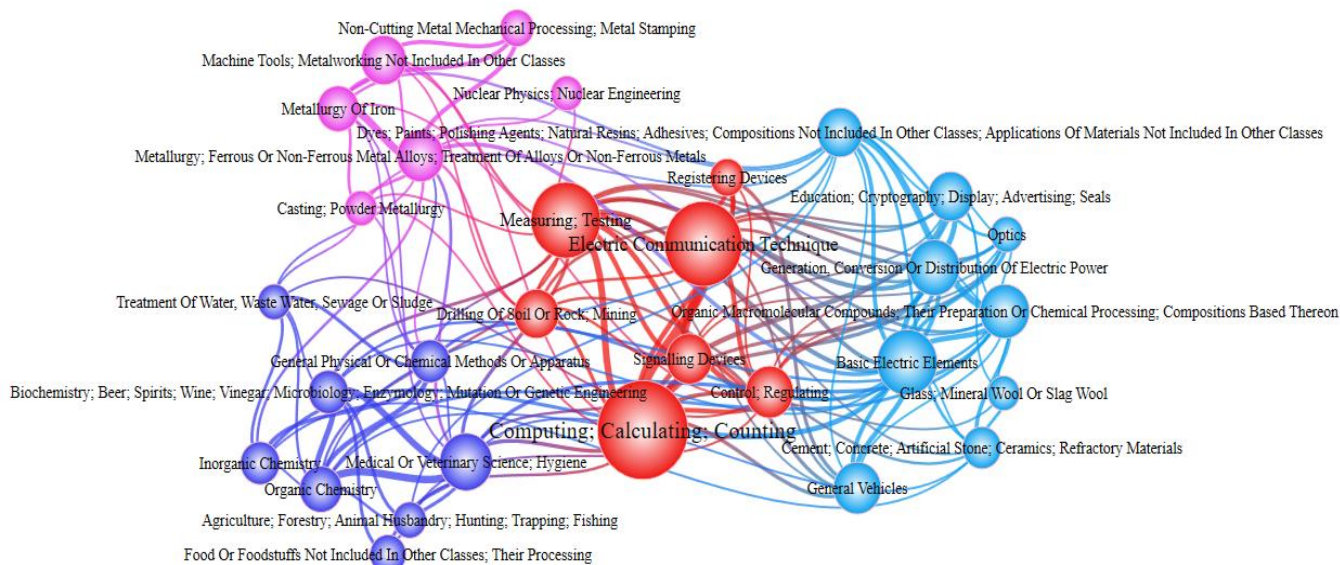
Non-Cutting Metal Mechanical Processing; Metal Stamping

Machine Tools; Metalworking Not Included In Other Classes

Nuclear Physics; Nuclear Engineering

Metallurgy Of Iron

Dyes; Paints; Polishing Agents; Natural Resins; Adhesives; Compositions Not Included In Other Classes; Applications Of Materials Not Included In Other Classes

Metallurgy; Ferrous Or Non-Ferrous Metal Alloys; Treatment Of Alloys Or Non-Ferrous Metals

Registering Devices

Education; Cryptography; Display; Advertising; Seals

Casting; Powder Metallurgy

Measuring; Testing

Electric Communication Technique

Optics

Generation, Conversion Or Distribution Of Electric Power

Treatment Of Water, Waste Water, Sewage Or Sludge

Drilling Of Soil Or Rock; Mining

Organic Macromolecular Compounds; Their Preparation Or Chemical Processing; Compositions Based Thereon

General Physical Or Chemical Methods Or Apparatus

Signalling Devices

Basic Electric Elements

Biochemistry; Beer; Spirits; Wine; Vinegar; Microbiology; Enzymology; Mutation Or Genetic Engineering

Control; Regulating

Glass; Mineral Wool Or Slag Wool

Computing; Calculating; Counting

Cement; Concrete; Artificial Stone; Ceramics; Refractory Materials

Inorganic Chemistry

Medical Or Veterinary Science; Hygiene

Organic Chemistry

General Vehicles

Agriculture; Forestry; Animal Husbandry; Hunting; Trapping; Fishing

Food Or Foodstuffs Not Included In Other Classes; Their Processing